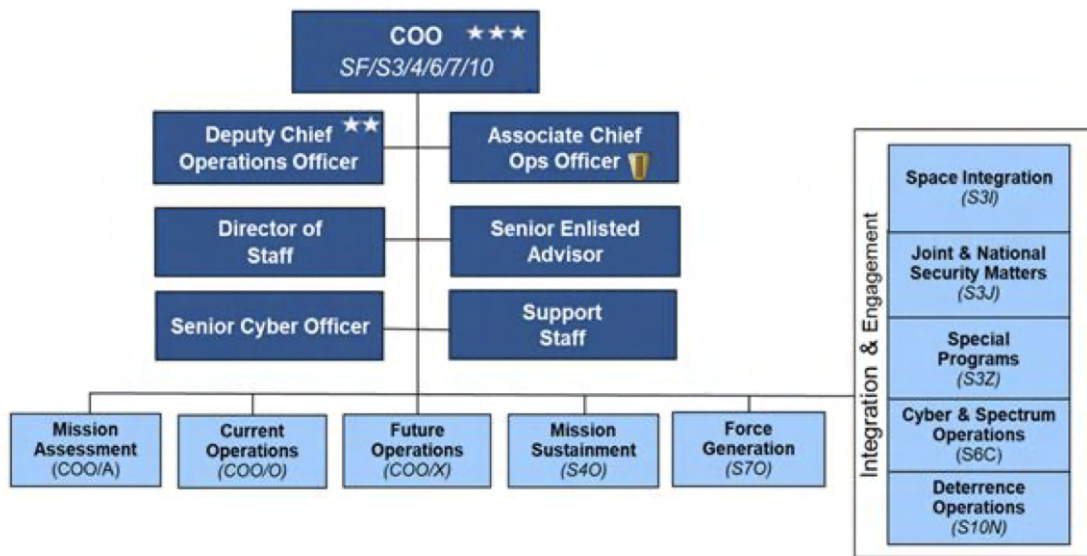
COO ★★★
SF/S3/4/6/7/10

Deputy Chief Operations Officer ★★

Associate Chief Ops Officer

Director of Staff

Senior Enlisted Advisor

Senior Cyber Officer

Support Staff

Mission Assessment (COO/A)

Current Operations (COO/O)

Future Operations (COO/X)

Mission Sustainment (S4O)

Force Generation (S7O)

Integration & Engagement

Space Integration (S3I)

Joint & National Security Matters (S3J)

Special Programs (S3Z)

Cyber & Spectrum Operations (S6C)

Deterrence Operations (S10N)